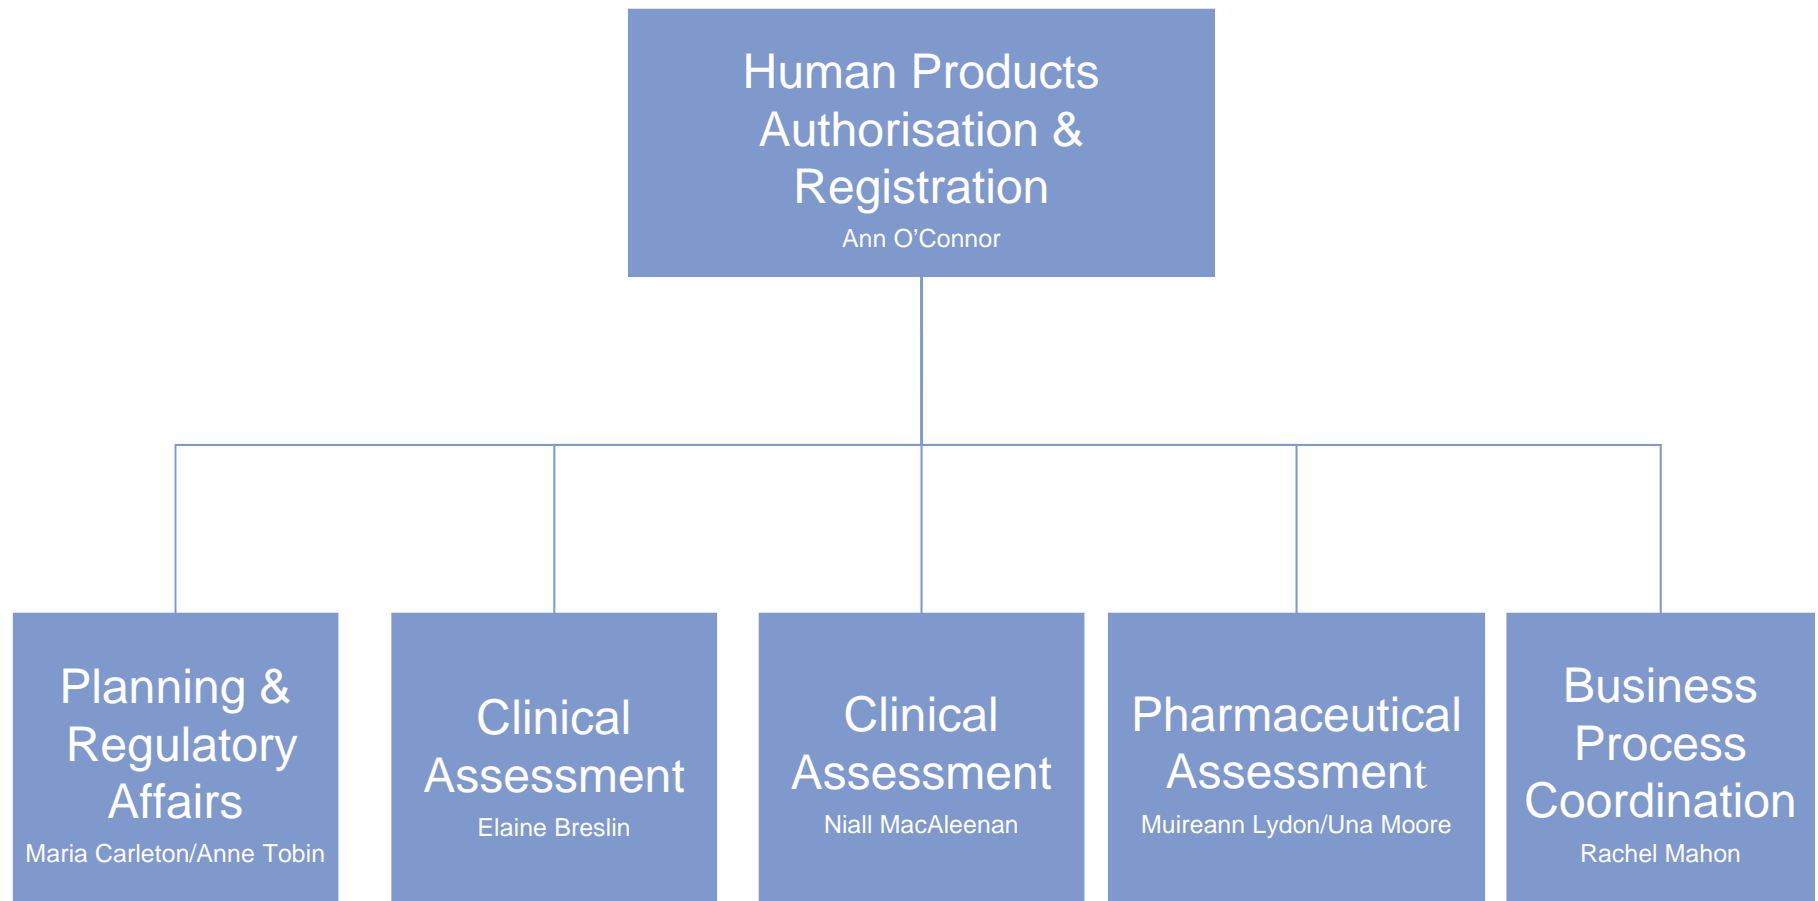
Human Products Authorisation & Registration
Ann O'Connor

Planning & Regulatory Affairs
Maria Carleton/Anne Tobin

Clinical Assessment
Elaine Breslin

Clinical Assessment
Niall MacAleenan

Pharmaceutical Assessment
Muireann Lydon/Una Moore

Business Process Coordination
Rachel Mahon